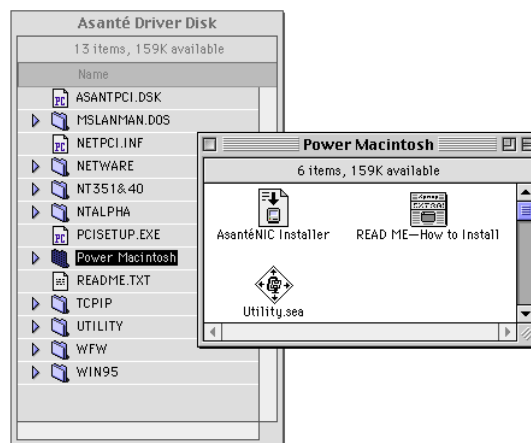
Asanté Driver Disk

13 items, 159K available

Name

PC ASANTPCI.DSK

MSLANMAN.DOS

PC NETPCI.INF

NETWARE

NT351&40

NTALPHA

PC PCISETUP.EXE

Power Macintosh

README.TXT

TCPIP

UTILITY

WFW

WIN95

Power Macintosh

6 items, 159K available

AsantéNIC Installer

READ ME—How to Install

Utility.sea